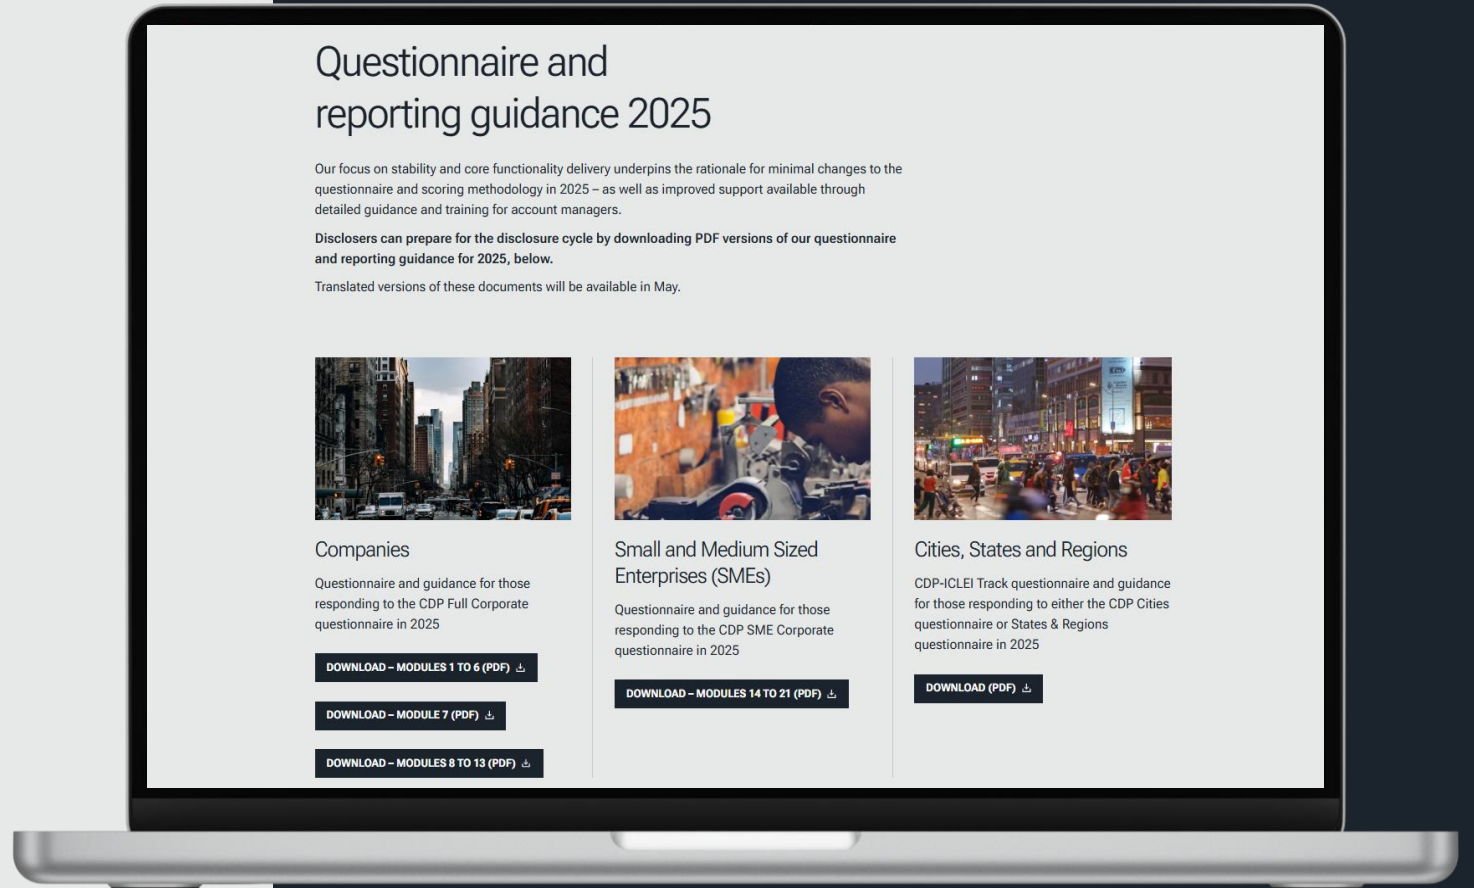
Questionnaire and reporting guidance 2025

Our focus on stability and core functionality delivery underpins the rationale for minimal changes to the questionnaire and scoring methodology in 2025 – as well as improved support available through detailed guidance and training for account managers.

**Disclosers can prepare for the disclosure cycle by downloading PDF versions of our questionnaire and reporting guidance for 2025, below.**

Translated versions of these documents will be available in May.

Companies

Questionnaire and guidance for those responding to the CDP Full Corporate questionnaire in 2025

DOWNLOAD – MODULES 1 TO 6 (PDF)

DOWNLOAD – MODULE 7 (PDF)

DOWNLOAD – MODULES 8 TO 13 (PDF)

Small and Medium Sized Enterprises (SMEs)

Questionnaire and guidance for those responding to the CDP SME Corporate questionnaire in 2025

DOWNLOAD – MODULES 14 TO 21 (PDF)

Cities, States and Regions

CDP-ICLEI Track questionnaire and guidance for those responding to either the CDP Cities questionnaire or States & Regions questionnaire in 2025

DOWNLOAD (PDF)